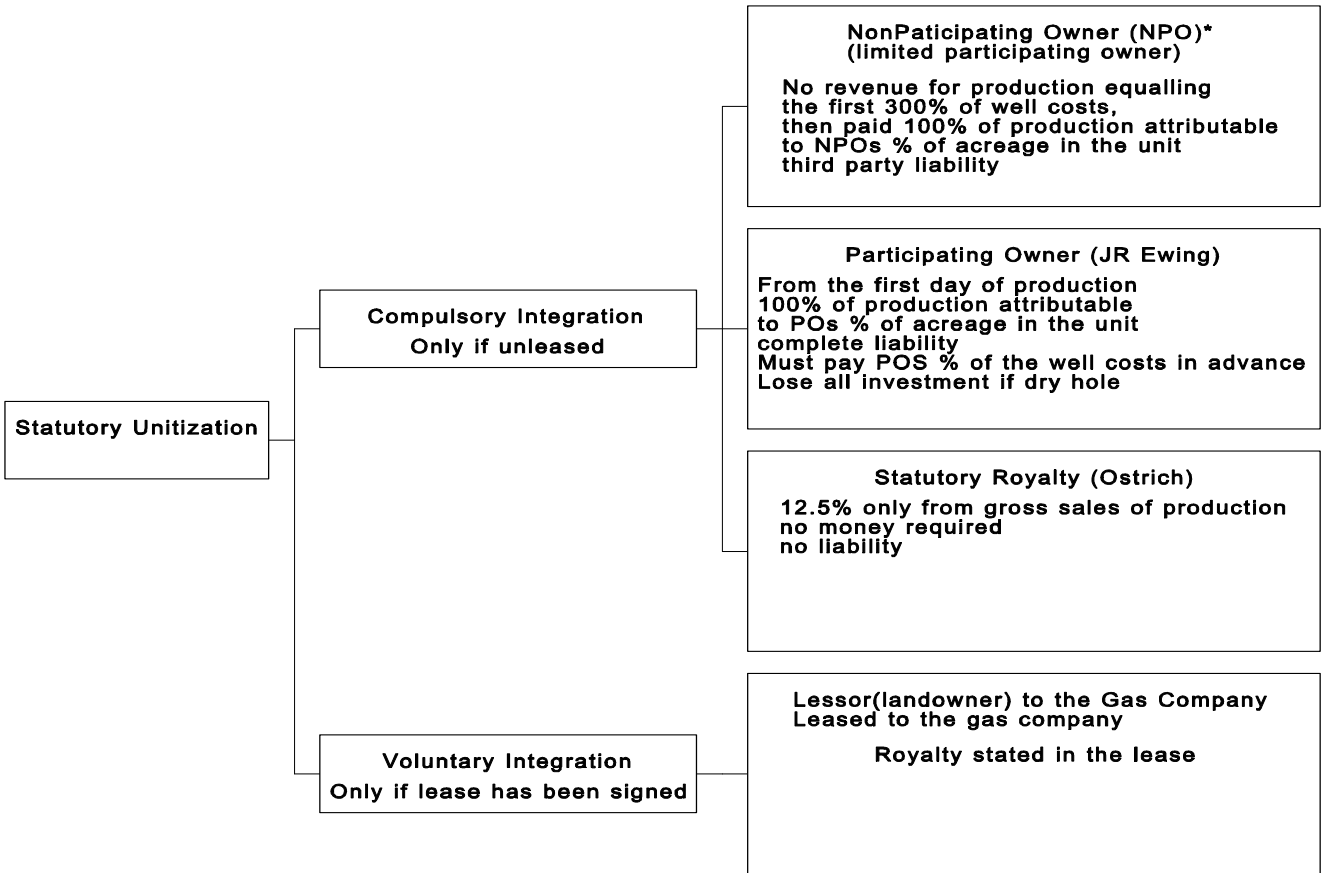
Statutory Unitization

Compulsory Integration
Only if unleased

NonPaticipating Owner (NPO)*
(limited participating owner)

No revenue for production equalling the first 300% of well costs, then paid 100% of production attributable to NPOs % of acreage in the unit third party liability

Participating Owner (JR Ewing)
From the first day of production
100% of production attributable to POs % of acreage in the unit
complete liability
Must pay POS % of the well costs in advance
Lose all investment if dry hole

Statutory Royalty (Ostrich)
12.5% only from gross sales of production
no money required
no liability

Voluntary Integration
Only if lease has been signed

Lessor(landowner) to the Gas Company
Leased to the gas company

Royalty stated in the lease